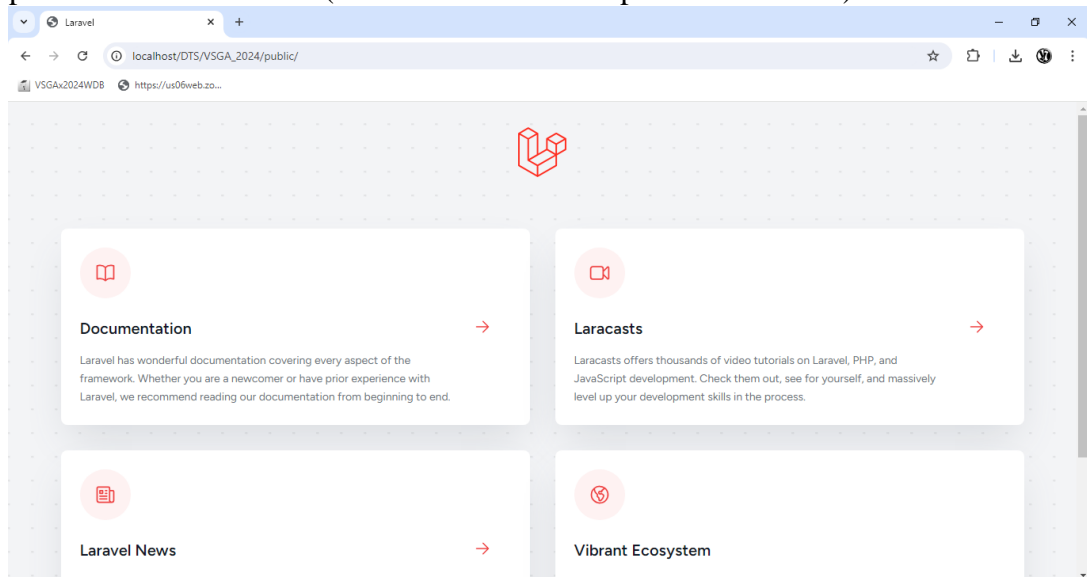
Laravel

localhost/DTS/VSGA_2024/public/

VSGAx2024WDB https://us06web.zo...

Documentation

Laravel has wonderful documentation covering every aspect of the framework. Whether you are a newcomer or have prior experience with Laravel, we recommend reading our documentation from beginning to end.

Laracasts

Laracasts offers thousands of video tutorials on Laravel, PHP, and JavaScript development. Check them out, see for yourself, and massively level up your development skills in the process.

Laravel News

Vibrant Ecosystem